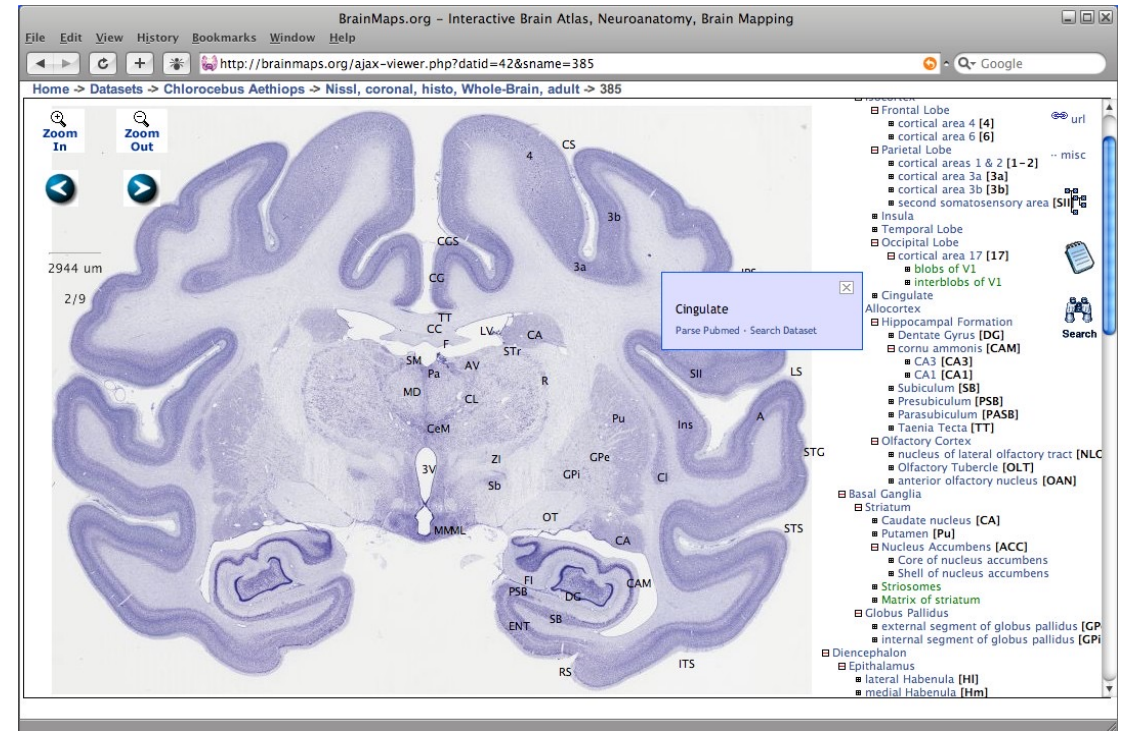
BrainMaps.org - Interactive Brain Atlas, Neuroanatomy, Brain Mapping

File Edit View History Bookmarks Window Help

http://brainmaps.org/ajax-viewer.php?datid=42&sname=385

Google

Home -> Datasets -> Chlorocebus Aethiops -> Nissl, coronal, histo, Whole-Brain, adult -> 385

Zoom In

Zoom Out

2944 um

2/9

4
CS
3b
CGS
CG
3a
IPS
TT
CC
LV
CA
F
SM
Pa
AV
STr
MD
R
CL
SII
LS
Pu
Ins
A
CeM
STG
3V
ZI
GPe
GPi
Cl
Sb
OT
MMML
CA
STS
FI
CAM
PSB
DG
ENT
SB
ITS
RS

Cingulate
Parse Pubmed · Search Dataset

Isocortex
Frontal Lobe
cortical area 4 [4]
cortical area 6 [6]
Parietal Lobe
cortical areas 1 & 2 [1-2]
cortical area 3a [3a]
cortical area 3b [3b]
second somatosensory area [SII]
Insula
Temporal Lobe
Occipital Lobe
cortical area 17 [17]
blobs of V1
interblobs of V1
Cingulate
Allocortex
Hippocampal Formation
Dentate Gyrus [DG]
cornu ammonis [CAM]
CA3 [CA3]
CA1 [CA1]
Subiculum [SB]
Presubiculum [PSB]
Parasubiculum [PASB]
Taenia Tecta [TT]
Olfactory Cortex
nucleus of lateral olfactory tract [NLO
Olfactory Tubercle [OLT]
anterior olfactory nucleus [OAN]
Basal Ganglia
Striatum
Caudate nucleus [CA]
Putamen [Pu]
Nucleus Accumbens [ACC]
Core of nucleus accumbens
Shell of nucleus accumbens
Striosomes
Matrix of striatum
Globus Pallidus
external segment of globus pallidus [GP
internal segment of globus pallidus [GPi
Diencephalon
Epithalamus
lateral Habenula [Hl]
medial Habenula [Hm]

url
misc
Search